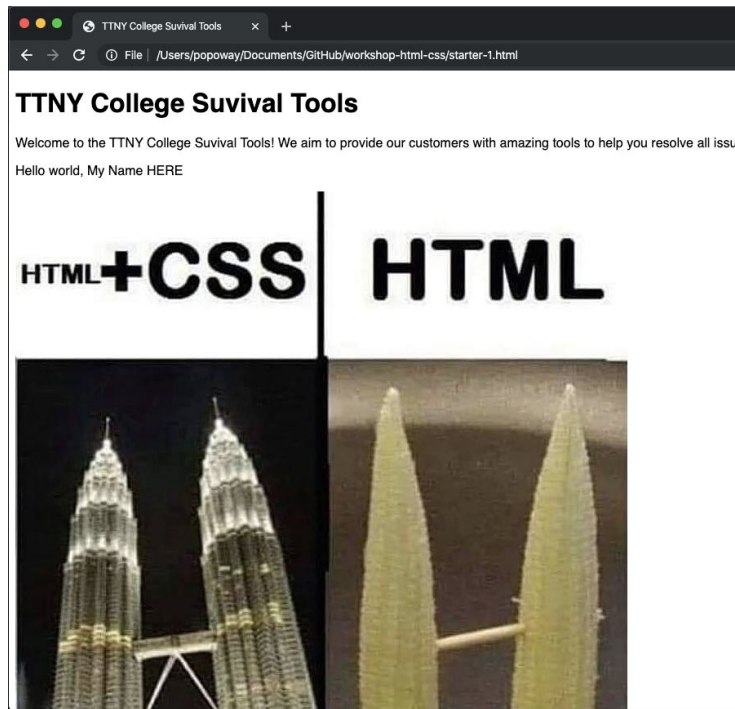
TTNY College Suvival Tools ×  +

File | /Users/popoway/Documents/GitHub/workshop-html-css/starter-1.html

TTNY College Suvival Tools

Welcome to the TTNY College Suvival Tools! We aim to provide our customers with amazing tools to help you resolve all issu

Hello world, My Name HERE

HTML+CSS

HTML